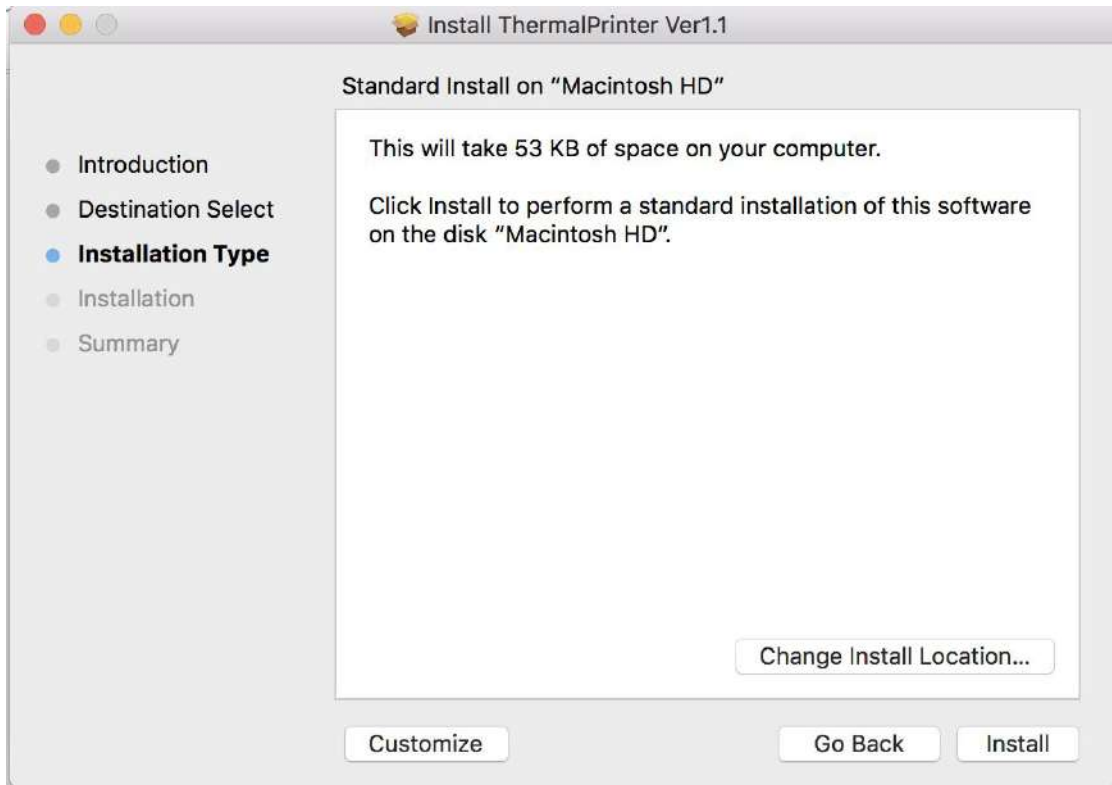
Install ThermalPrinter Ver1.1

Standard Install on "Macintosh HD"

Introduction
Destination Select
Installation Type
Installation
Summary

This will take 53 KB of space on your computer.

Click Install to perform a standard installation of this software on the disk "Macintosh HD".

Change Install Location...

Customize

Go Back

Install